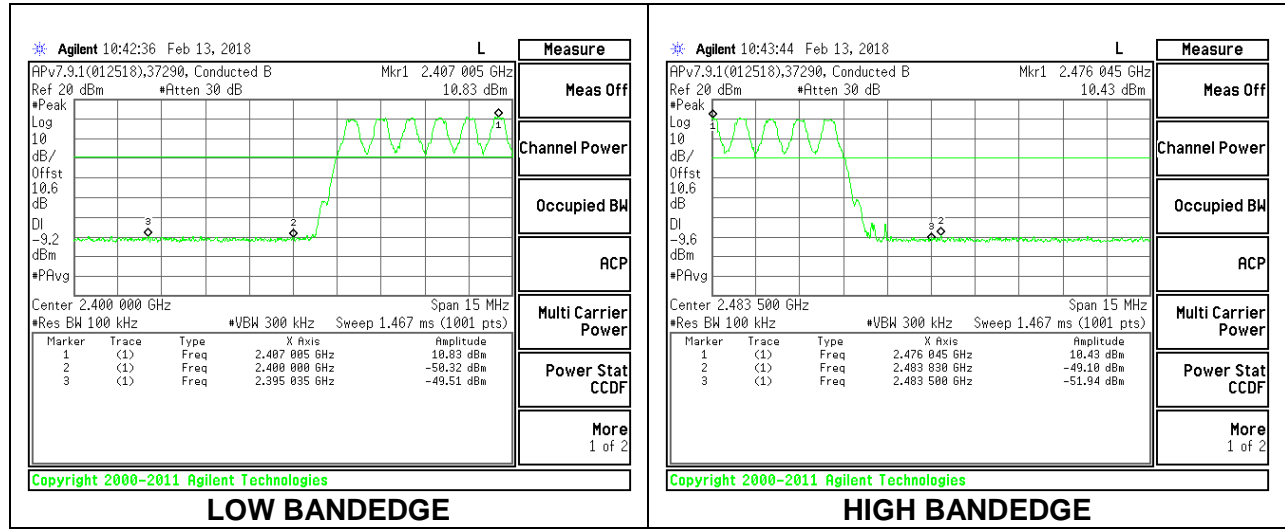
Agilent 10:42:36 Feb 13, 2018 L

APv7.9.1(012518),37290, Conducted B Mkr1 2.407 005 GHz
Ref 20 dBm #Atten 30 dB 10.83 dBm
#Peak
Log
10
dB/
Offst
10.6
dB
DI
-9.2
dBm
#PAvg

Center 2.400 000 GHz Span 15 MHz
#Res BW 100 kHz #VBW 300 kHz Sweep 1.467 ms (1001 pts)

| Marker | Trace | Type | X Axis | Amplitude |
|---|---|---|---|---|
| 1 | (1) | Freq | 2.407 005 GHz | 10.83 dBm |
| 2 | (1) | Freq | 2.400 000 GHz | -50.32 dBm |
| 3 | (1) | Freq | 2.395 035 GHz | -49.51 dBm |

Measure
Meas Off
Channel Power
Occupied BW
ACP
Multi Carrier Power
Power Stat CCDF
More 1 of 2

Copyright 2000-2011 Agilent Technologies

LOW BANDEDGE

Agilent 10:43:44 Feb 13, 2018 L

APv7.9.1(012518),37290, Conducted B Mkr1 2.476 045 GHz
Ref 20 dBm #Atten 30 dB 10.43 dBm
#Peak
Log
10
dB/
Offst
10.6
dB
DI
-9.6
dBm
#PAvg

Center 2.483 500 GHz Span 15 MHz
#Res BW 100 kHz #VBW 300 kHz Sweep 1.467 ms (1001 pts)

| Marker | Trace | Type | X Axis | Amplitude |
|---|---|---|---|---|
| 1 | (1) | Freq | 2.476 045 GHz | 10.43 dBm |
| 2 | (1) | Freq | 2.483 830 GHz | -49.10 dBm |
| 3 | (1) | Freq | 2.483 500 GHz | -51.94 dBm |

Measure
Meas Off
Channel Power
Occupied BW
ACP
Multi Carrier Power
Power Stat CCDF
More 1 of 2

Copyright 2000-2011 Agilent Technologies

HIGH BANDEDGE